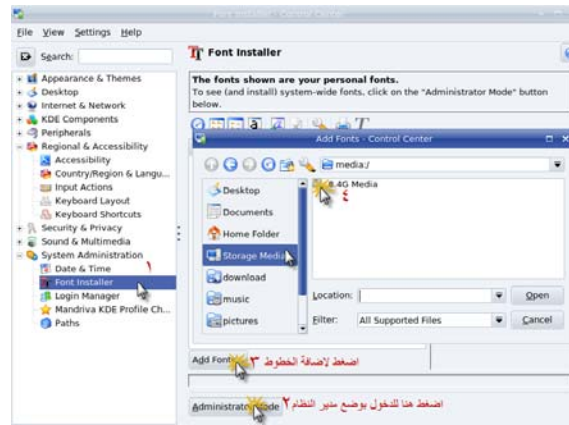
Font Installer - Control Center

File View Settings Help

Search:

Appearance & Themes
Desktop
Internet & Network
KDE Components
Peripherals
Regional & Accessibility
Accessibility
Country/Region & Langu...
Input Actions
Keyboard Layout
Keyboard Shortcuts
Security & Privacy
Sound & Multimedia
System Administration
Date & Time
Font Installer
Login Manager
Mandriva KDE Profile Ch...
Paths

١

Font Installer

The fonts shown are your personal fonts.
To see (and install) system-wide fonts, click on the "Administrator Mode" button below.

Add Fonts - Control Center

media:/

Desktop
Documents
Home Folder
Storage Media
download
music
pictures

8.4G Media

٤

Location:
Open
Filter:
All Supported Files
Cancel

Add Fonts
٣ اضغط لإضافة الخطوط

Administrator Mode
٢ اضغط هنا للدخول بوضع مدير النظام